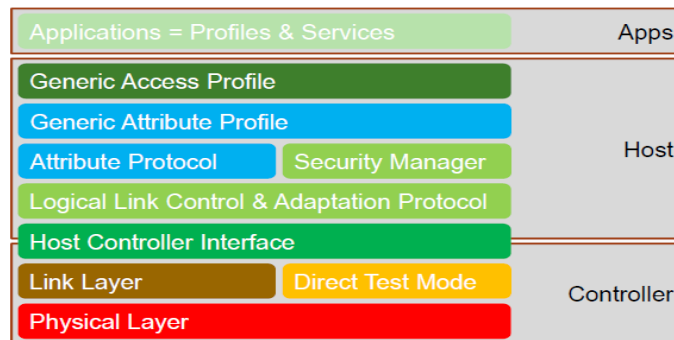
Applications = Profiles & Services

Apps

Generic Access Profile

Generic Attribute Profile

Attribute Protocol

Security Manager

Logical Link Control & Adaptation Protocol

Host

Host Controller Interface

Link Layer

Direct Test Mode

Physical Layer

Controller